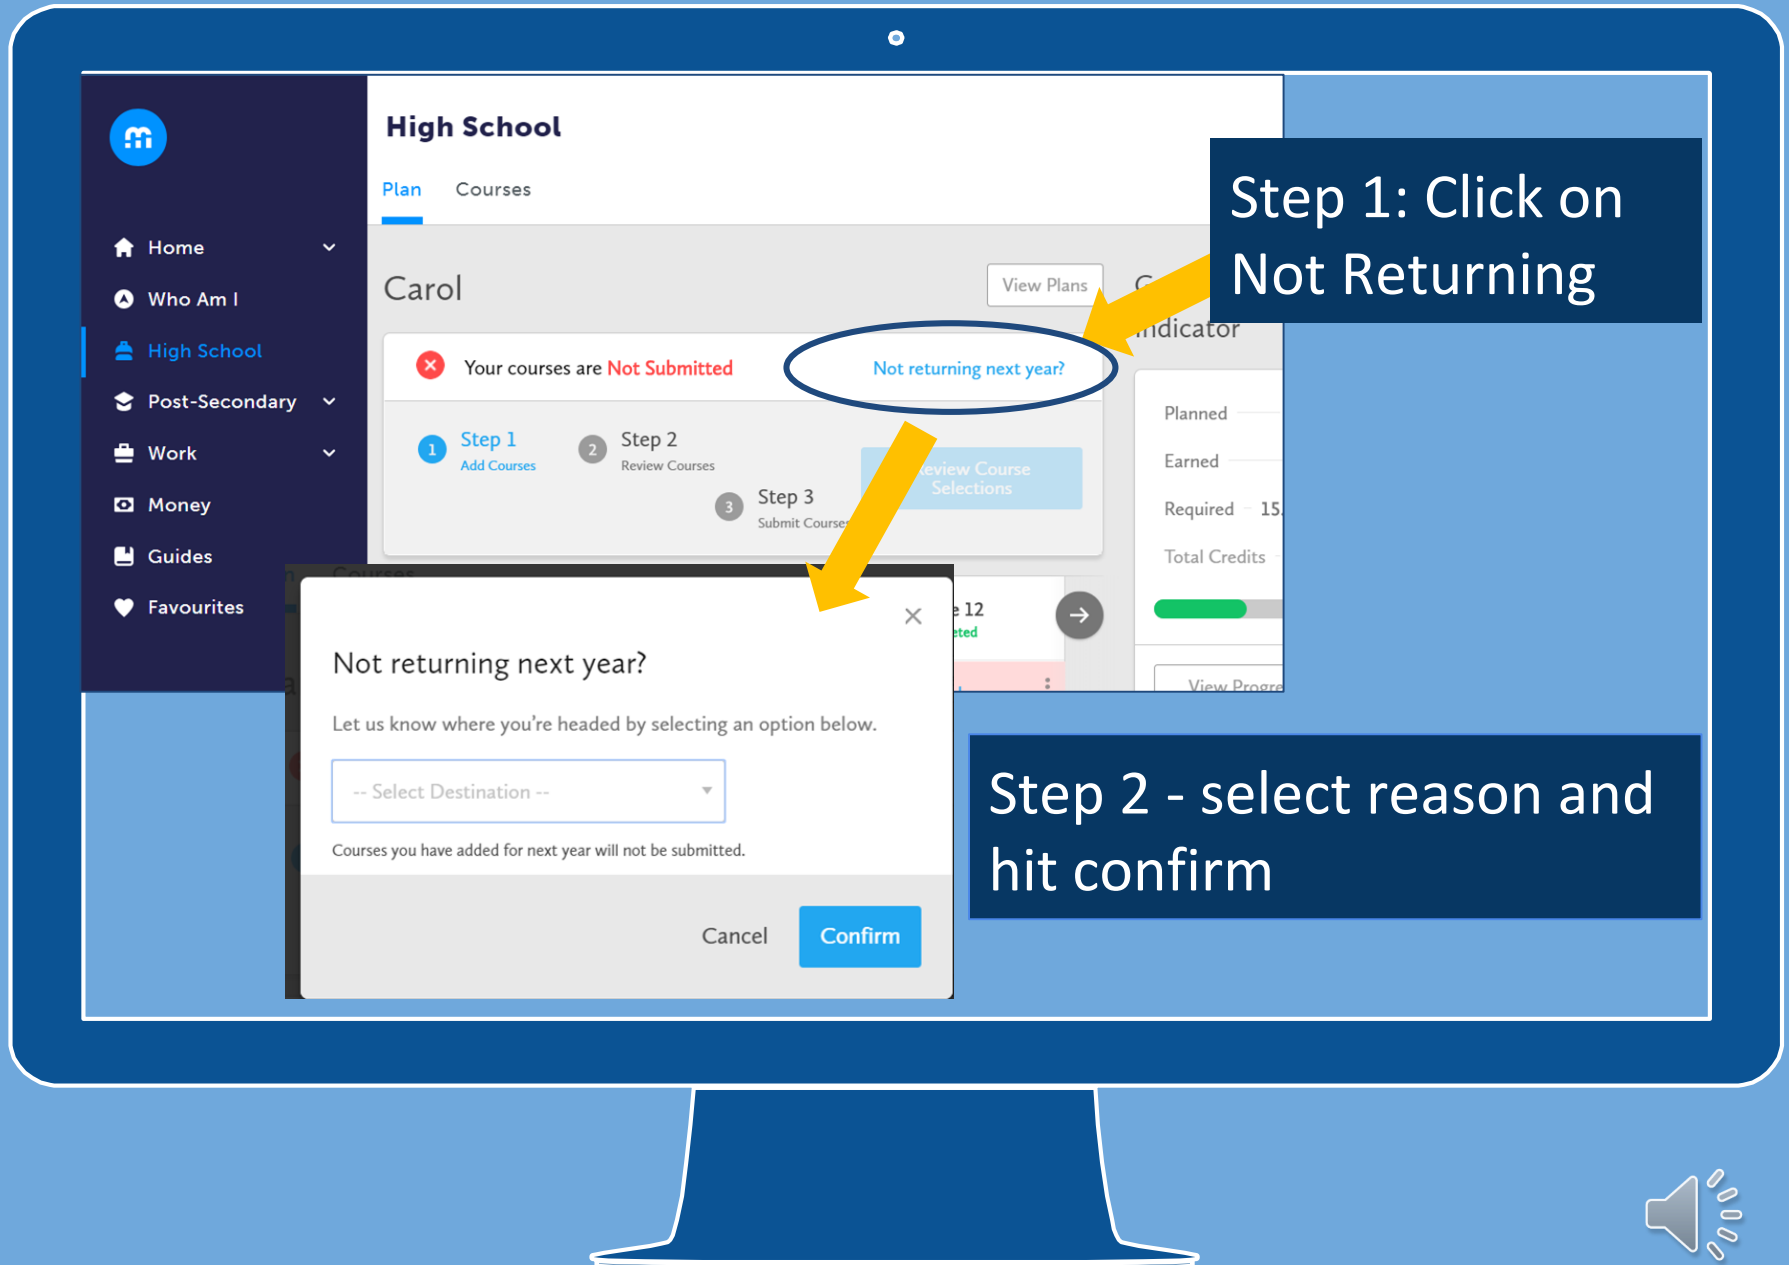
Home

Who Am I

High School

Post-Secondary

Work

Money

Guides

Favourites

High School

Plan Courses

Carol

View Plans

Your courses are Not Submitted

Not returning next year?

Step 1
Add Courses

Step 2
Review Courses

Step 3
Submit Courses

Review Course Selections

Indicator

Planned

Earned

Required 15.

Total Credits

View Progre

Step 1: Click on Not Returning

Not returning next year?

Let us know where you're headed by selecting an option below.

-- Select Destination --

Courses you have added for next year will not be submitted.

Cancel

Confirm

Step 2 - select reason and hit confirm